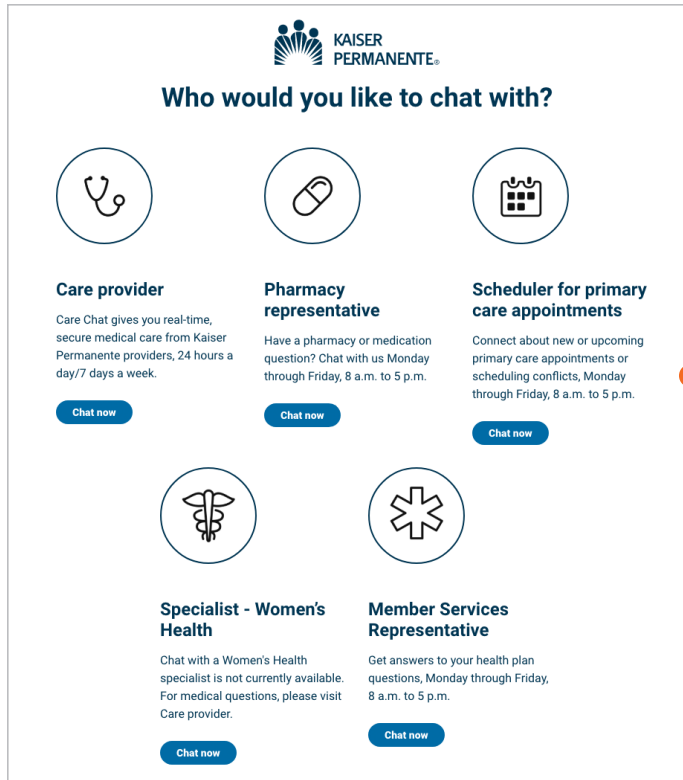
KAISER PERMANENTE®

Who would you like to chat with?

Care provider

Care Chat gives you real-time, secure medical care from Kaiser Permanente providers, 24 hours a day/7 days a week.

Chat now

Pharmacy representative

Have a pharmacy or medication question? Chat with us Monday through Friday, 8 a.m. to 5 p.m.

Chat now

Scheduler for primary care appointments

Connect about new or upcoming primary care appointments or scheduling conflicts, Monday through Friday, 8 a.m. to 5 p.m.

Chat now

Specialist - Women's Health

Chat with a Women's Health specialist is not currently available. For medical questions, please visit Care provider.

Chat now

Member Services Representative

Get answers to your health plan questions, Monday through Friday, 8 a.m. to 5 p.m.

Chat now